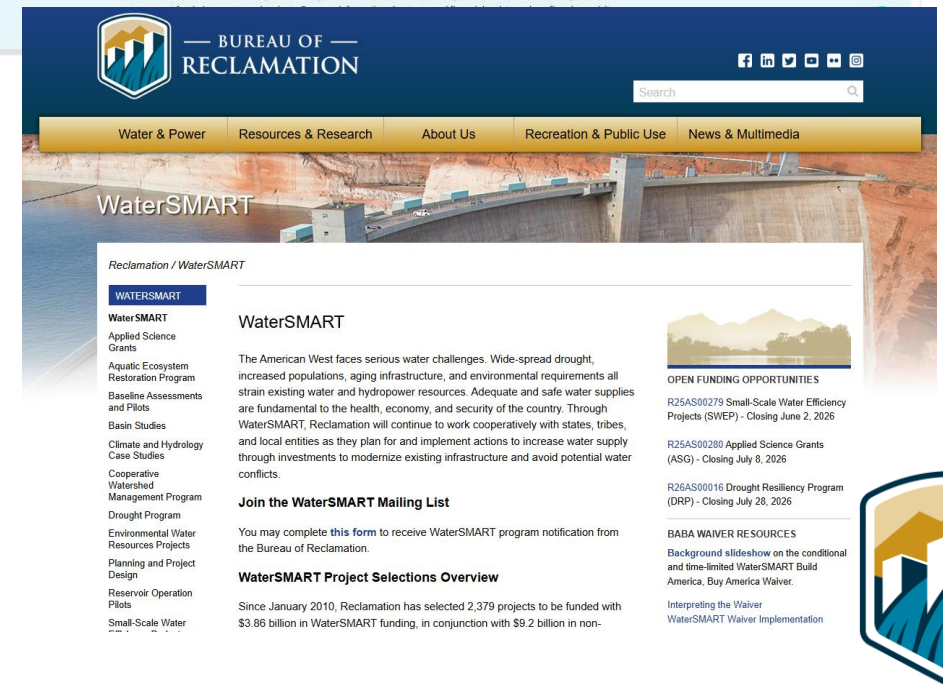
— BUREAU OF —
RECLAMATION

Search

Water & Power | Resources & Research | About Us | Recreation & Public Use | News & Multimedia

WaterSMART

Reclamation / WaterSMART

WATERSMART

WaterSMART
Applied Science Grants
Aquatic Ecosystem Restoration Program
Baseline Assessments and Pilots
Basin Studies
Climate and Hydrology Case Studies
Cooperative Watershed Management Program
Drought Program
Environmental Water Resources Projects
Planning and Project Design
Reservoir Operation Pilots
Small-Scale Water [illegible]

WaterSMART

The American West faces serious water challenges. Wide-spread drought, increased populations, aging infrastructure, and environmental requirements all strain existing water and hydropower resources. Adequate and safe water supplies are fundamental to the health, economy, and security of the country. Through WaterSMART, Reclamation will continue to work cooperatively with states, tribes, and local entities as they plan for and implement actions to increase water supply through investments to modernize existing infrastructure and avoid potential water conflicts.

Join the WaterSMART Mailing List

You may complete this form to receive WaterSMART program notification from the Bureau of Reclamation.

WaterSMART Project Selections Overview

Since January 2010, Reclamation has selected 2,379 projects to be funded with $3.86 billion in WaterSMART funding, in conjunction with $9.2 billion in non-

OPEN FUNDING OPPORTUNITIES

R25AS00279 Small-Scale Water Efficiency Projects (SWEP) - Closing June 2, 2026

R25AS00280 Applied Science Grants (ASG) - Closing July 8, 2026

R26AS00016 Drought Resiliency Program (DRP) - Closing July 28, 2026

BABA WAIVER RESOURCES

Background slideshow on the conditional and time-limited WaterSMART Build America, Buy America Waiver.

Interpreting the Waiver
WaterSMART Waiver Implementation